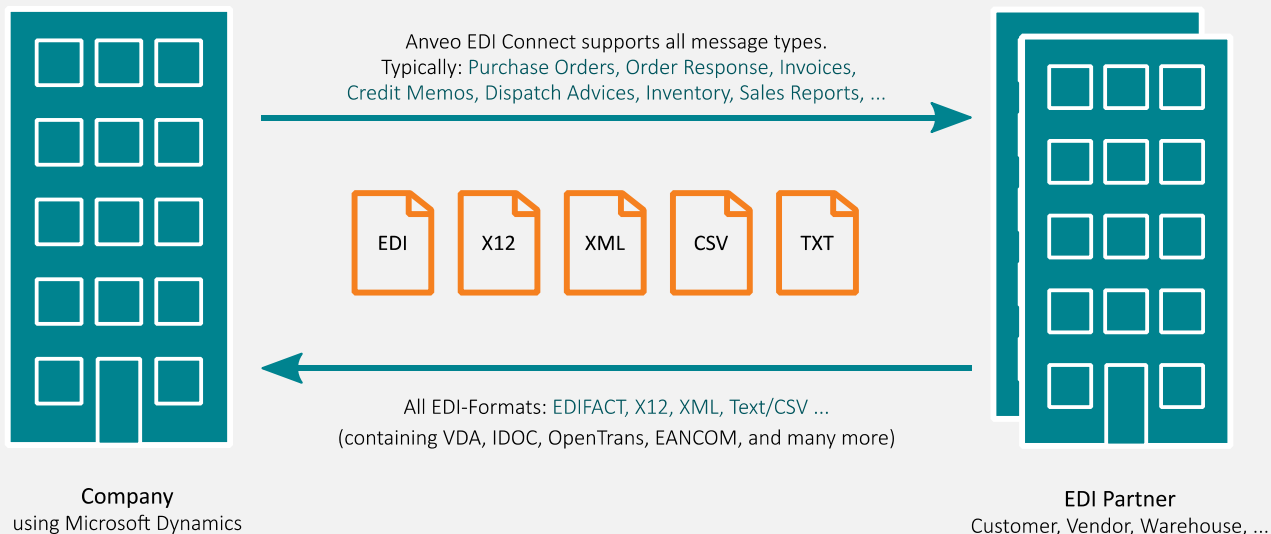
Anveo EDI Connect supports all message types.
Typically: Purchase Orders, Order Response, Invoices, Credit Memos, Dispatch Advices, Inventory, Sales Reports, ...

EDI

X12

XML

CSV

TXT

All EDI-Formats: EDIFACT, X12, XML, Text/CSV ...
(containing VDA, IDOC, OpenTrans, EANCOM, and many more)

Company
using Microsoft Dynamics

EDI Partner
Customer, Vendor, Warehouse, ...